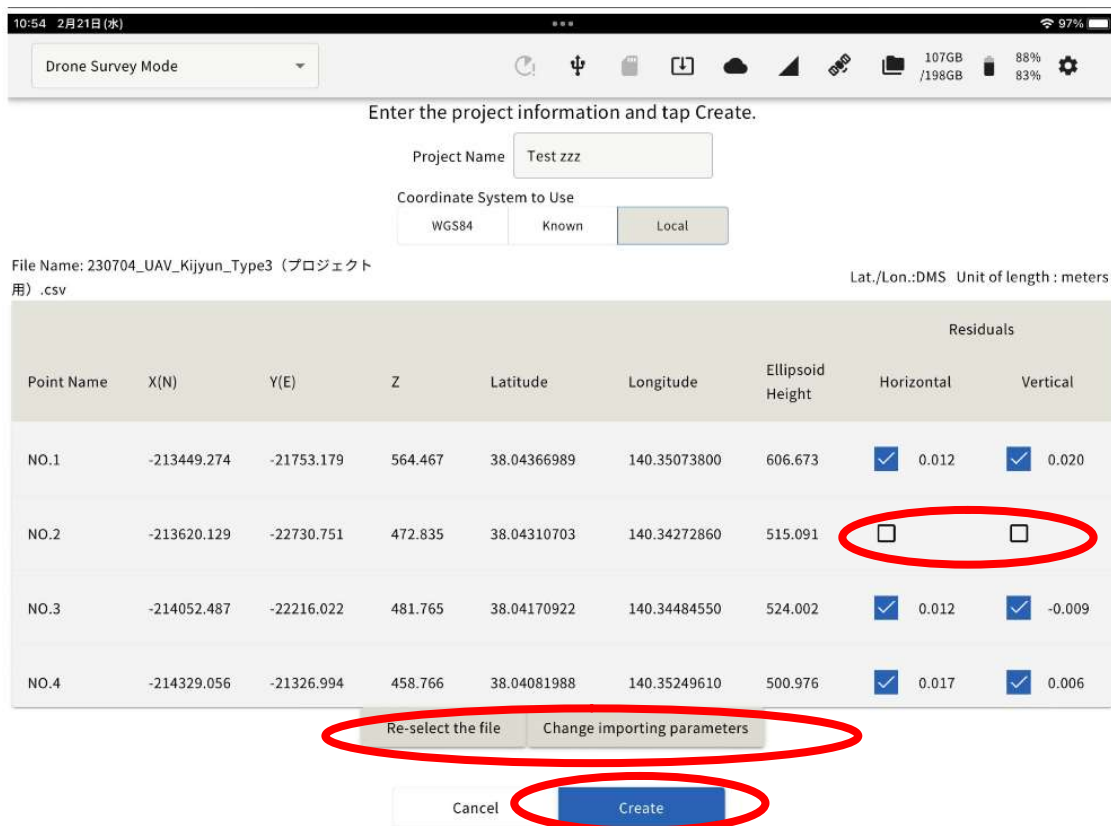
10:54 2月21日(水)

97%

Drone Survey Mode

107GB /198GB

88% 83%

Enter the project information and tap Create.

Project Name Test zzz

Coordinate System to Use

WGS84 Known Local

File Name: 230704_UAV_Kijyun_Type3（プロジェクト用）.csv

Lat./Lon.:DMS Unit of length : meters

| Point Name | X(N) | Y(E) | Z | Latitude | Longitude | Ellipsoid Height | Residuals Horizontal | Residuals Vertical |
|---|---|---|---|---|---|---|---|---|
| NO.1 | -213449.274 | -21753.179 | 564.467 | 38.04366989 | 140.35073800 | 606.673 | 0.012 | 0.020 |
| NO.2 | -213620.129 | -22730.751 | 472.835 | 38.04310703 | 140.34272860 | 515.091 | | |
| NO.3 | -214052.487 | -22216.022 | 481.765 | 38.04170922 | 140.34484550 | 524.002 | 0.012 | -0.009 |
| NO.4 | -214329.056 | -21326.994 | 458.766 | 38.04081988 | 140.35249610 | 500.976 | 0.017 | 0.006 |

Re-select the file Change importing parameters

Cancel Create